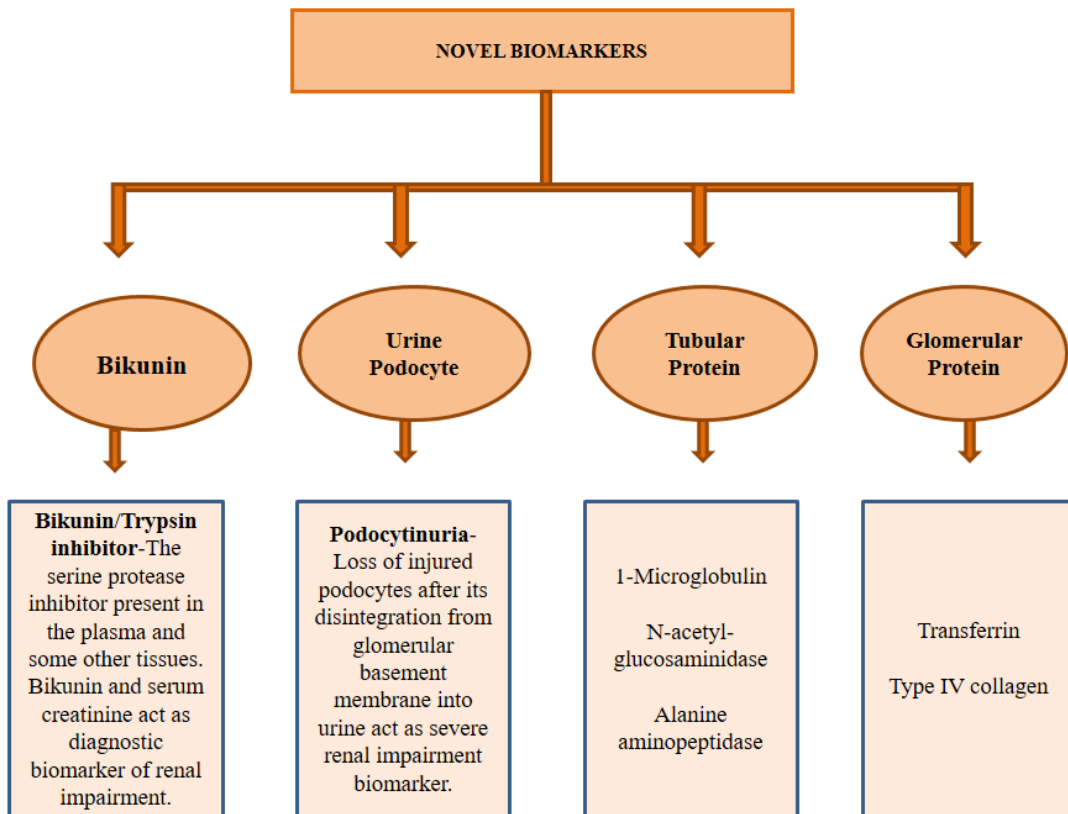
NOVEL BIOMARKERS

Bikunin

Urine Podocyte

Tubular Protein

Glomerular Protein

**Bikunin/Trypsin inhibitor**-The serine protease inhibitor present in the plasma and some other tissues. Bikunin and serum creatinine act as diagnostic biomarker of renal impairment.

**Podocytinuria**- Loss of injured podocytes after its disintegration from glomerular basement membrane into urine act as severe renal impairment biomarker.

1-Microglobulin

N-acetyl-glucosaminidase

Alanine aminopeptidase

Transferrin

Type IV collagen